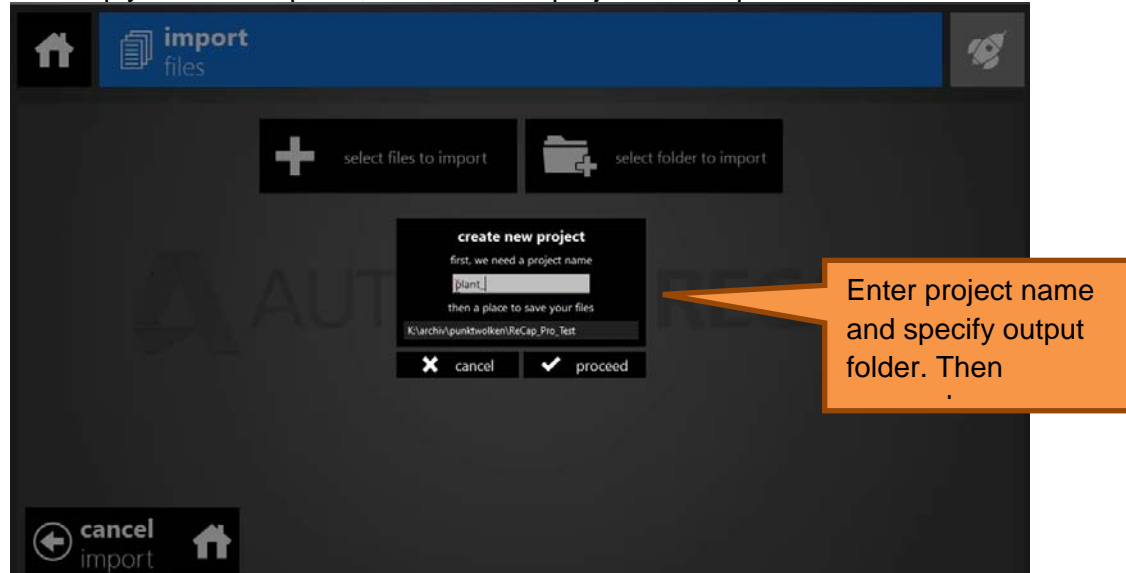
import
files

select files to import

select folder to import

create new project
first, we need a project name
plant_
then a place to save your files
K:\archiv\punktwolken\ReCap_Pro_Test

cancel
proceed

AUT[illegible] RE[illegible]

Enter project name and specify output folder. Then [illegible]

cancel
import